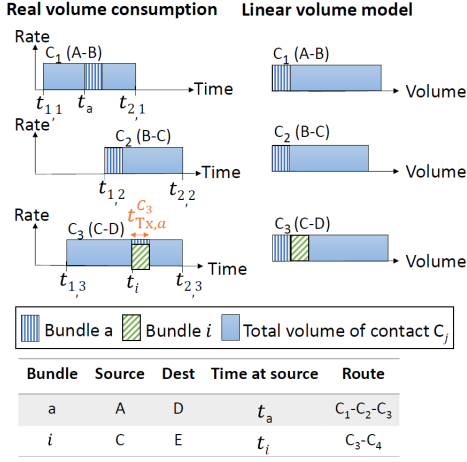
Real volume consumption

Linear volume model

Rate

$C_1$ (A-B)

$t_{1,1}$ $t_a$ $t_{2,1}$

Time

$C_1$ (A-B)

Volume

Rate

$C_2$ (B-C)

$t_{1,2}$ $t_{2,2}$

Time

$C_2$ (B-C)

Volume

Rate

$C_3$ (C-D)

$t^{C_3}_{Tx,a}$

$t_{1,3}$ $t_i$ $t_{2,3}$

Time

$C_3$ (C-D)

Volume

Bundle a   Bundle $i$   Total volume of contact $C_j$

| Bundle | Source | Dest | Time at source | Route |
|---|---|---|---|---|
| a | A | D | $t_a$ | $C_1$-$C_2$-$C_3$ |
| $i$ | C | E | $t_i$ | $C_3$-$C_4$ |